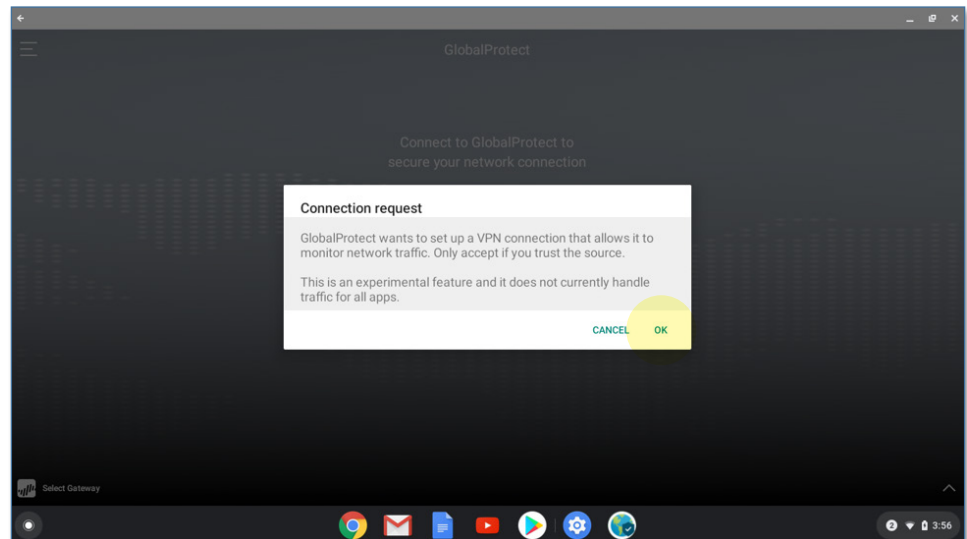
GlobalProtect

Connect to GlobalProtect to secure your network connection

Connection request

GlobalProtect wants to set up a VPN connection that allows it to monitor network traffic. Only accept if you trust the source.

This is an experimental feature and it does not currently handle traffic for all apps.

CANCEL OK

Select Gateway

2 3:56